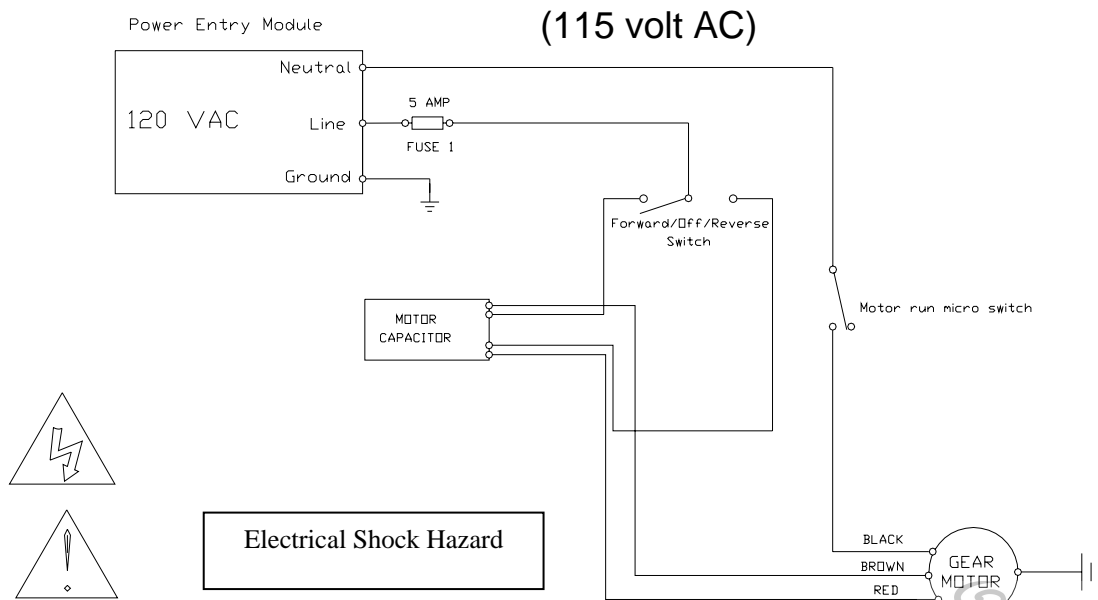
Power Entry Module

(115 volt AC)

120 VAC

Neutral

Line

Ground

5 AMP

FUSE 1

Forward/Off/Reverse Switch

MOTOR CAPACITOR

Motor run micro switch

Electrical Shock Hazard

BLACK

BROWN

RED

GEAR MOTOR